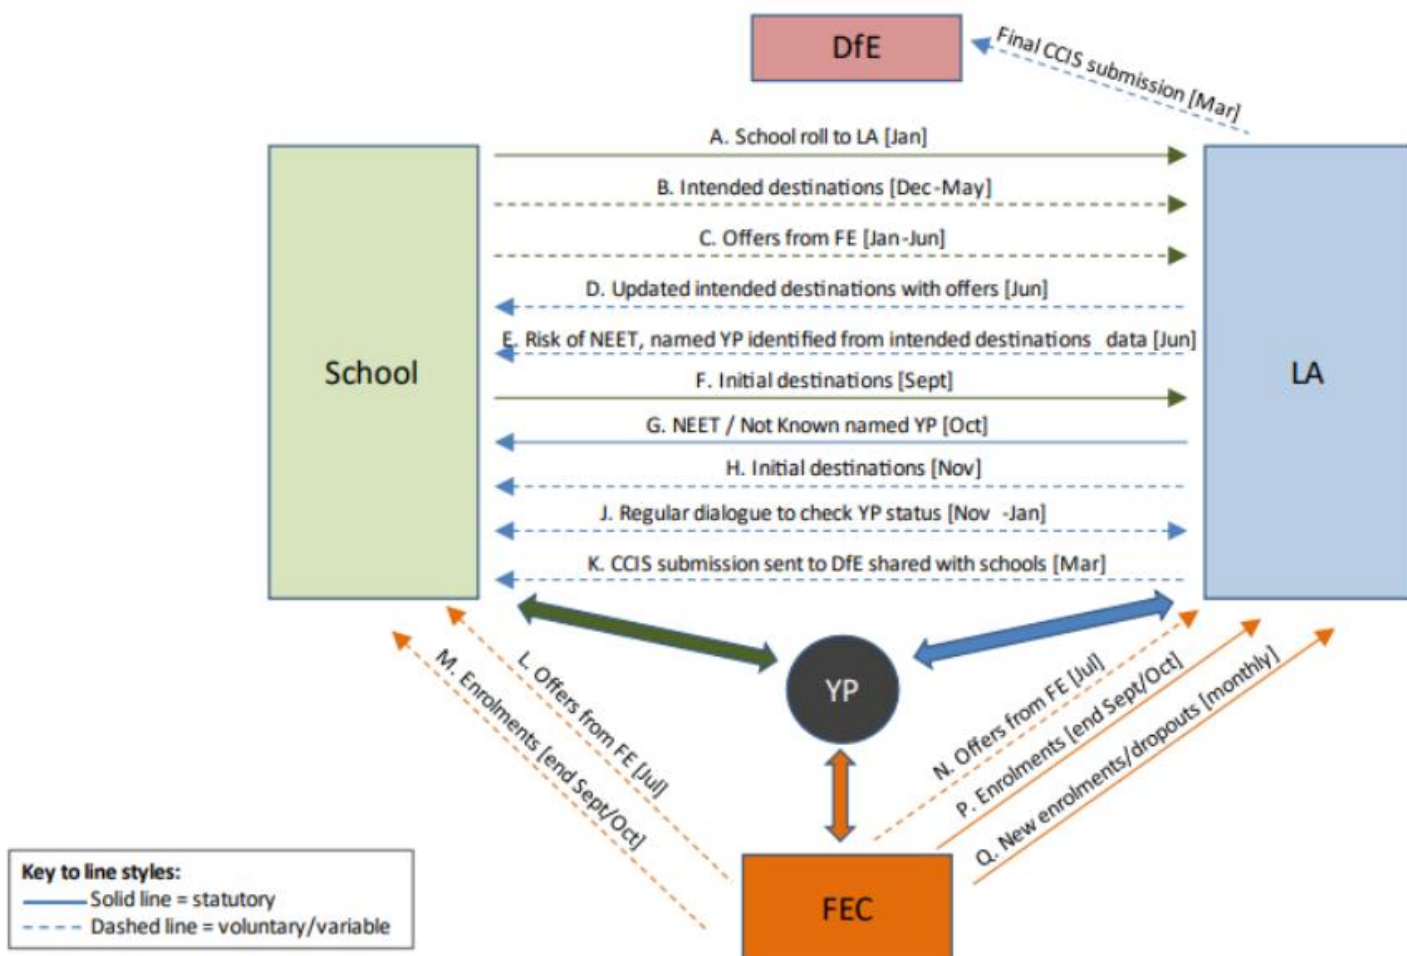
DfE

Final CCIS submission [Mar]

School

LA

A. School roll to LA [Jan]

B. Intended destinations [Dec-May]

C. Offers from FE [Jan-Jun]

D. Updated intended destinations with offers [Jun]

E. Risk of NEET, named YP identified from intended destinations data [Jun]

F. Initial destinations [Sept]

G. NEET / Not Known named YP [Oct]

H. Initial destinations [Nov]

J. Regular dialogue to check YP status [Nov -Jan]

K. CCIS submission sent to DfE shared with schools [Mar]

YP

M. Enrolments [end Sept/Oct]

L. Offers from FE [Jul]

N. Offers from FE [Jul]

P. Enrolments [end Sept/Oct]

Q. New enrolments/dropouts [monthly]

FEC

Key to line styles:
Solid line = statutory
Dashed line = voluntary/variable